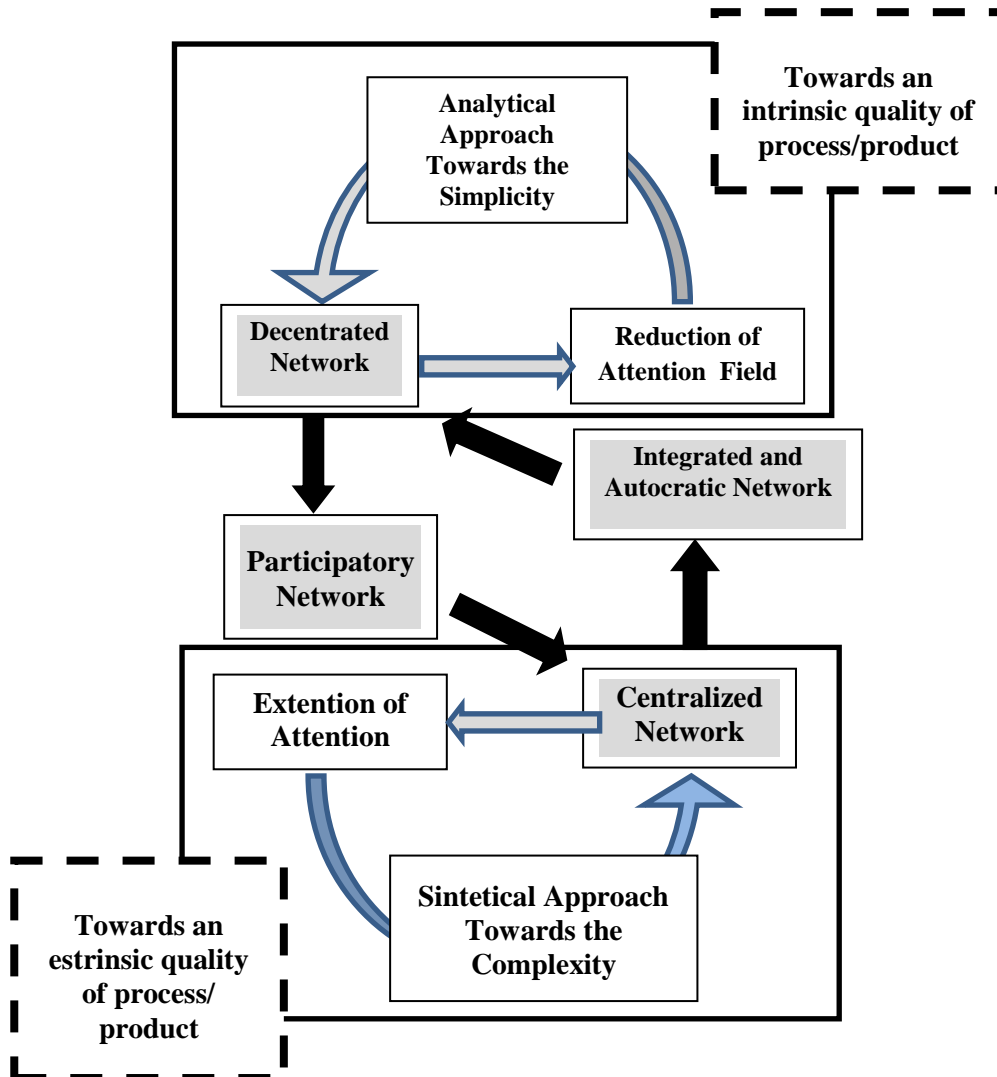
Towards an intrinsic quality of process/product

Analytical Approach Towards the Simplicity

Decentrated Network

Reduction of Attention Field

Integrated and Autocratic Network

Participatory Network

Extention of Attention

Centralized Network

Sintetical Approach Towards the Complexity

Towards an estrinsic quality of process/ product